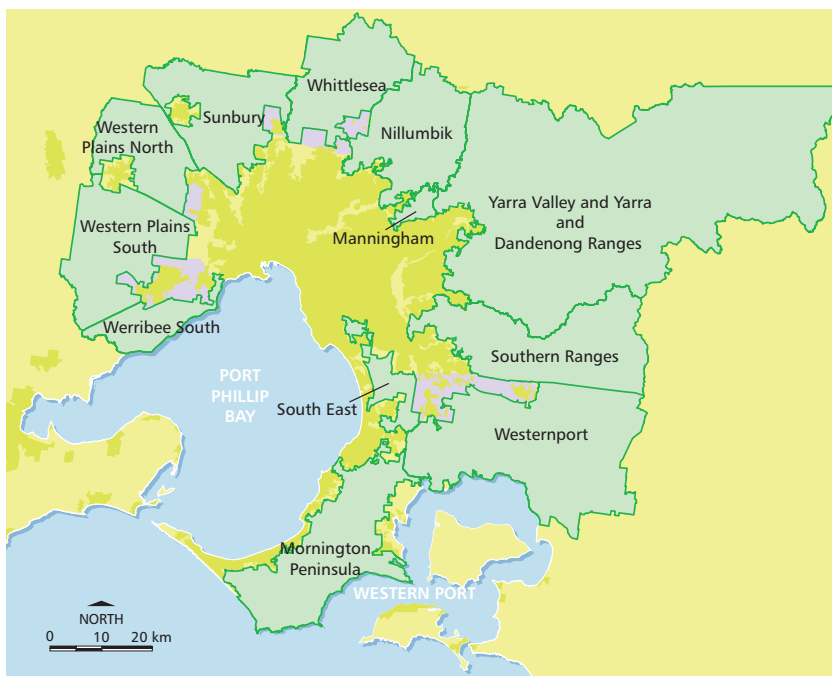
Whittlesea
Sunbury
Western Plains North
Nillumbik
Western Plains South
Manningham
Yarra Valley and Yarra and Dandenong Ranges
Werribee South
PORT PHILLIP BAY
Southern Ranges
South East
Westernport
Mornington Peninsula
WESTERN PORT
NORTH
0 10 20 km